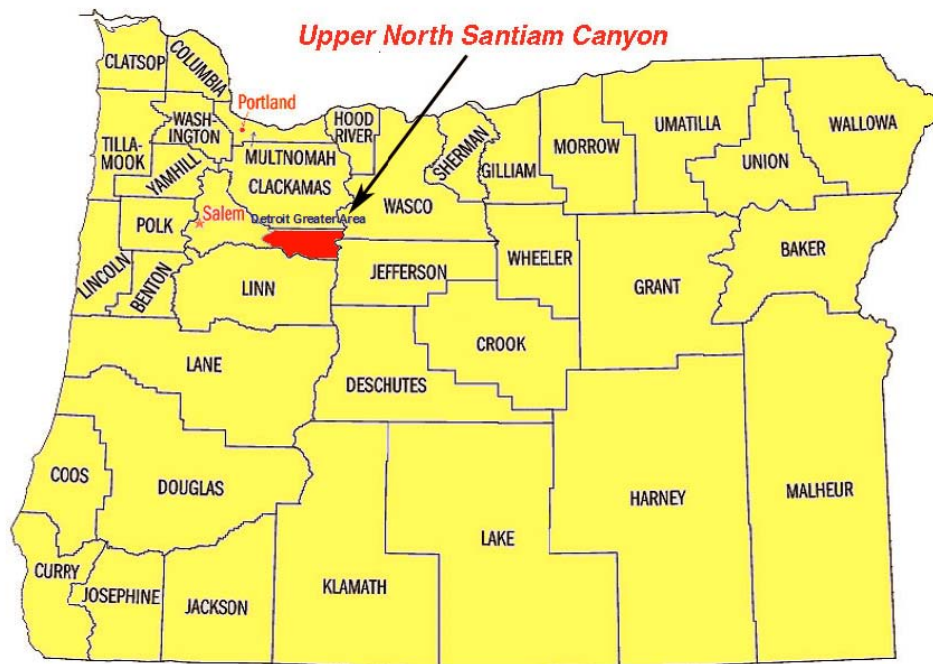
Upper North Santiam Canyon

CLATSOP
COLUMBIA
Portland
WASHINGTON
TILLAMOOK
YAMHILL
HOOD RIVER
MULTNOMAH
CLACKAMAS
SHERMAN
GILLIAM
MORROW
UMATILLA
UNION
WALLOWA
Salem
Detroit Greater Area
WASCO
POLK
LINCOLN
BENTON
LINN
JEFFERSON
WHEELER
GRANT
BAKER
CROOK
LANE
DESCHUTES
COOS
DOUGLAS
HARNEY
MALHEUR
LAKE
CURRY
JOSEPHINE
JACKSON
KLAMATH